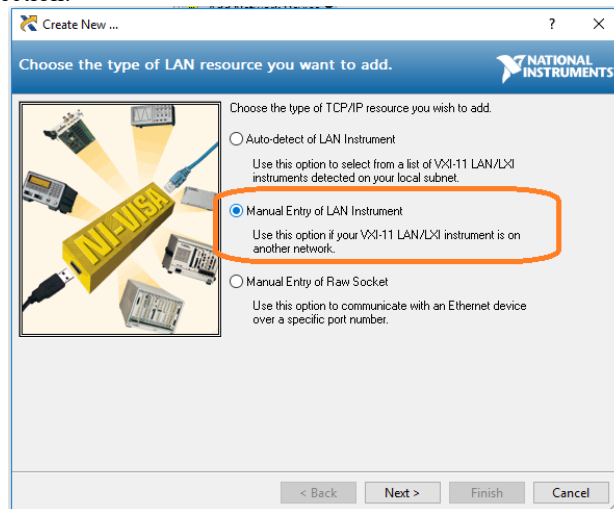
Create New ...

?

Choose the type of LAN resource you want to add.

NATIONAL INSTRUMENTS

NI-VISA

Choose the type of TCP/IP resource you wish to add.

Auto-detect of LAN Instrument

Use this option to select from a list of VXI-11 LAN/LXI instruments detected on your local subnet.

Manual Entry of LAN Instrument

Use this option if your VXI-11 LAN/LXI instrument is on another network.

Manual Entry of Raw Socket

Use this option to communicate with an Ethernet device over a specific port number.

< Back

Next >

Finish

Cancel